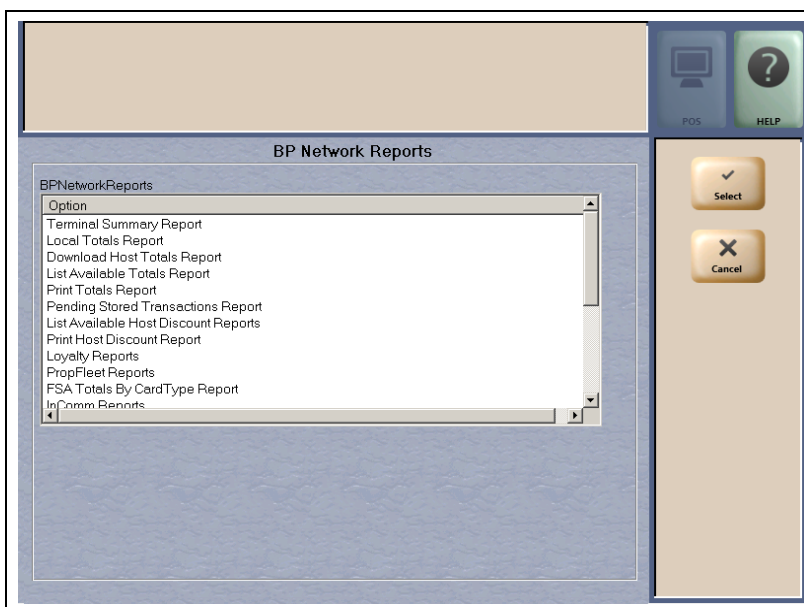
POS
HELP

BP Network Reports

BPNetworkReports

Option
Terminal Summary Report
Local Totals Report
Download Host Totals Report
List Available Totals Report
Print Totals Report
Pending Stored Transactions Report
List Available Host Discount Reports
Print Host Discount Report
Loyalty Reports
PropFleet Reports
FSA Totals By CardType Report
InComm Reports

Select
Cancel